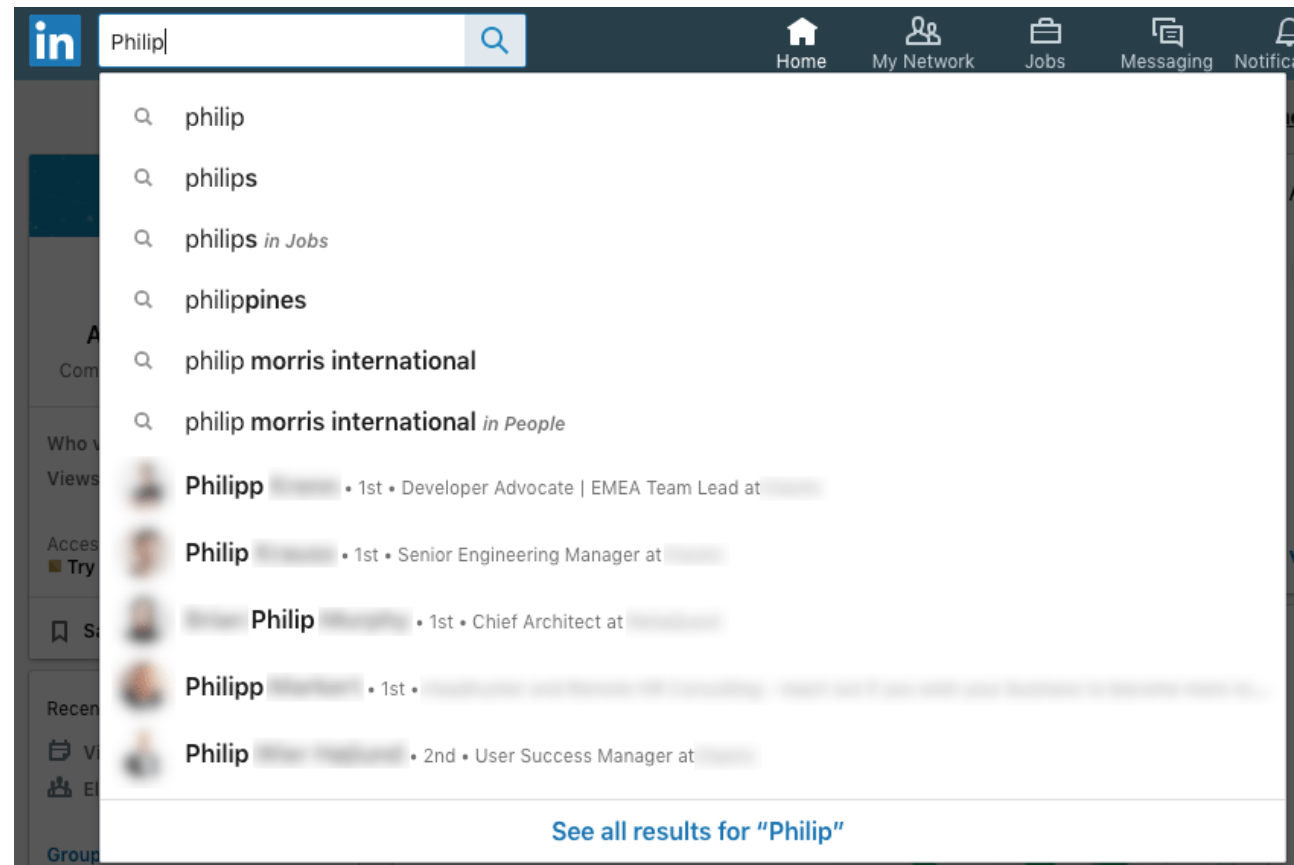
in Philip

Home My Network Jobs Messaging Notifica

philip

philips

philips in Jobs

philippines

philip morris international

philip morris international in People

Philipp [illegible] • 1st • Developer Advocate | EMEA Team Lead at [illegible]

Philip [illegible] • 1st • Senior Engineering Manager at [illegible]

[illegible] Philip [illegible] • 1st • Chief Architect at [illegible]

Philipp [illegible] • 1st • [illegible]

Philip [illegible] • 2nd • User Success Manager at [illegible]

See all results for "Philip"

A
Com
Who v
Views
Acces
Try
Sa
Recen
Vi
El
Group